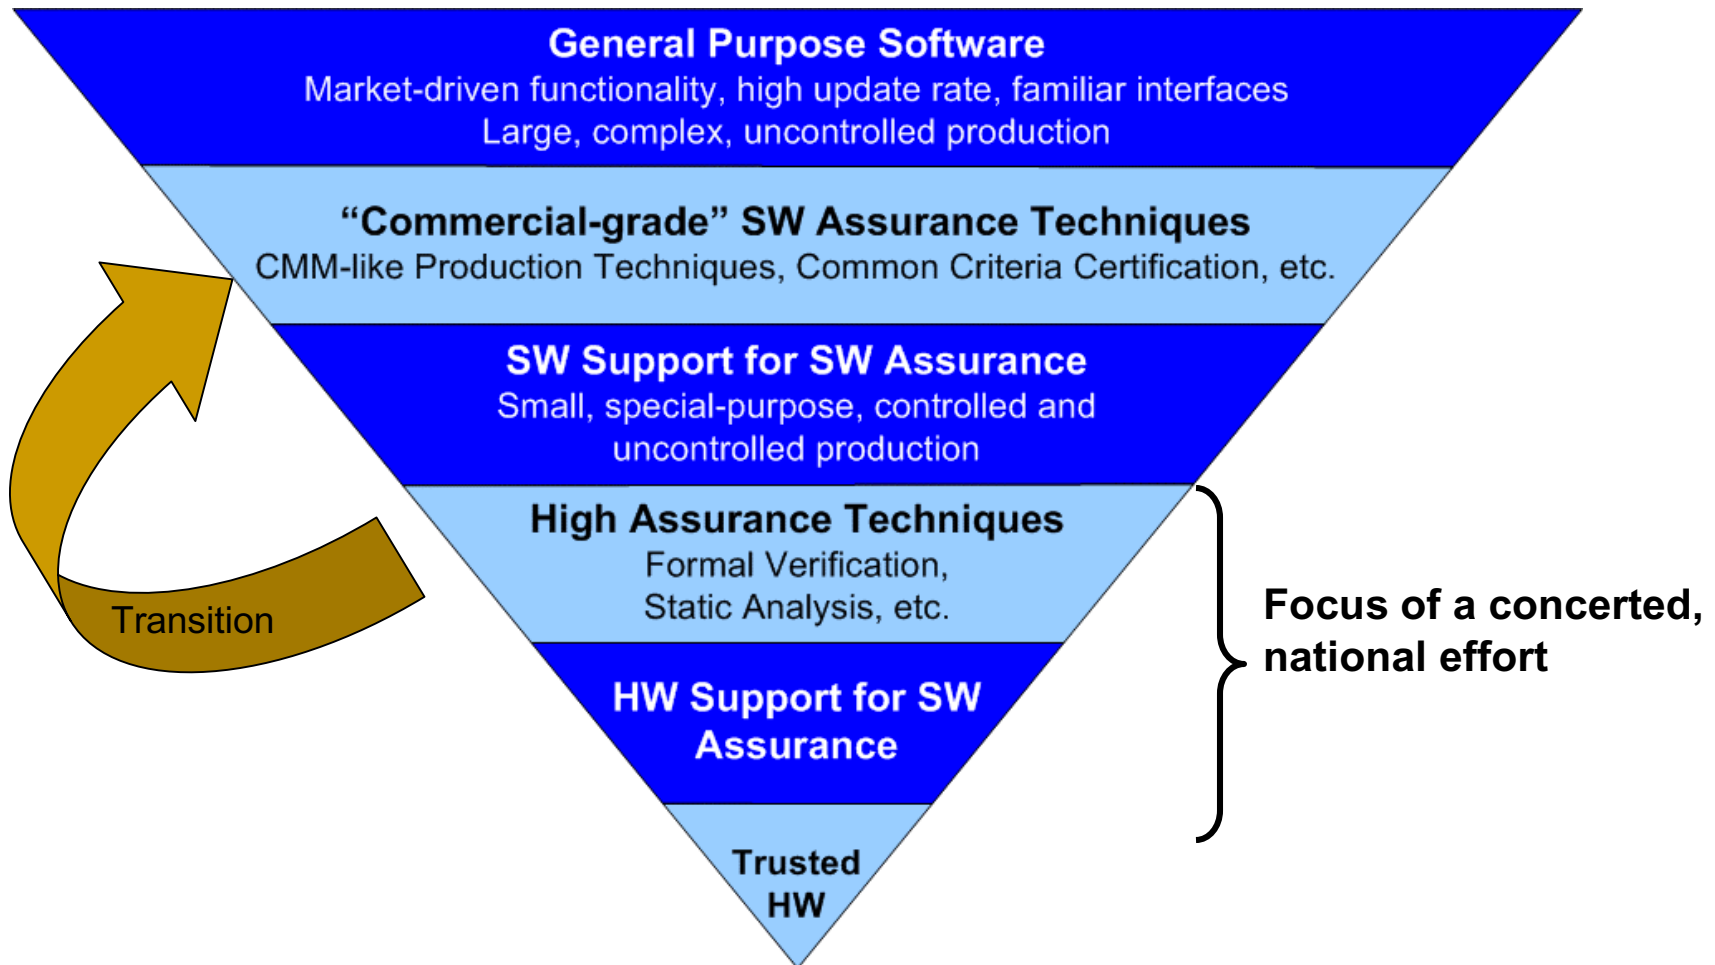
General Purpose Software
Market-driven functionality, high update rate, familiar interfaces
Large, complex, uncontrolled production

“Commercial-grade” SW Assurance Techniques
CMM-like Production Techniques, Common Criteria Certification, etc.

SW Support for SW Assurance
Small, special-purpose, controlled and uncontrolled production

High Assurance Techniques
Formal Verification,
Static Analysis, etc.

HW Support for SW Assurance

Trusted HW

Transition

Focus of a concerted, national effort